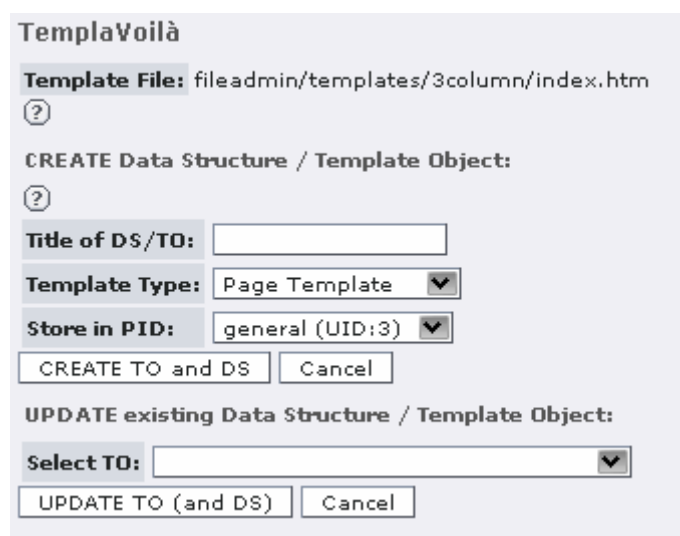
TemplaVoilà

Template File: fileadmin/templates/3column/index.htm

?

CREATE Data Structure / Template Object:

?

| Title of DS/TO: | |
|---|---|
| Template Type: | Page Template |
| Store in PID: | general (UID:3) |

CREATE TO and DS | Cancel

UPDATE existing Data Structure / Template Object:

Select TO:

UPDATE TO (and DS) | Cancel